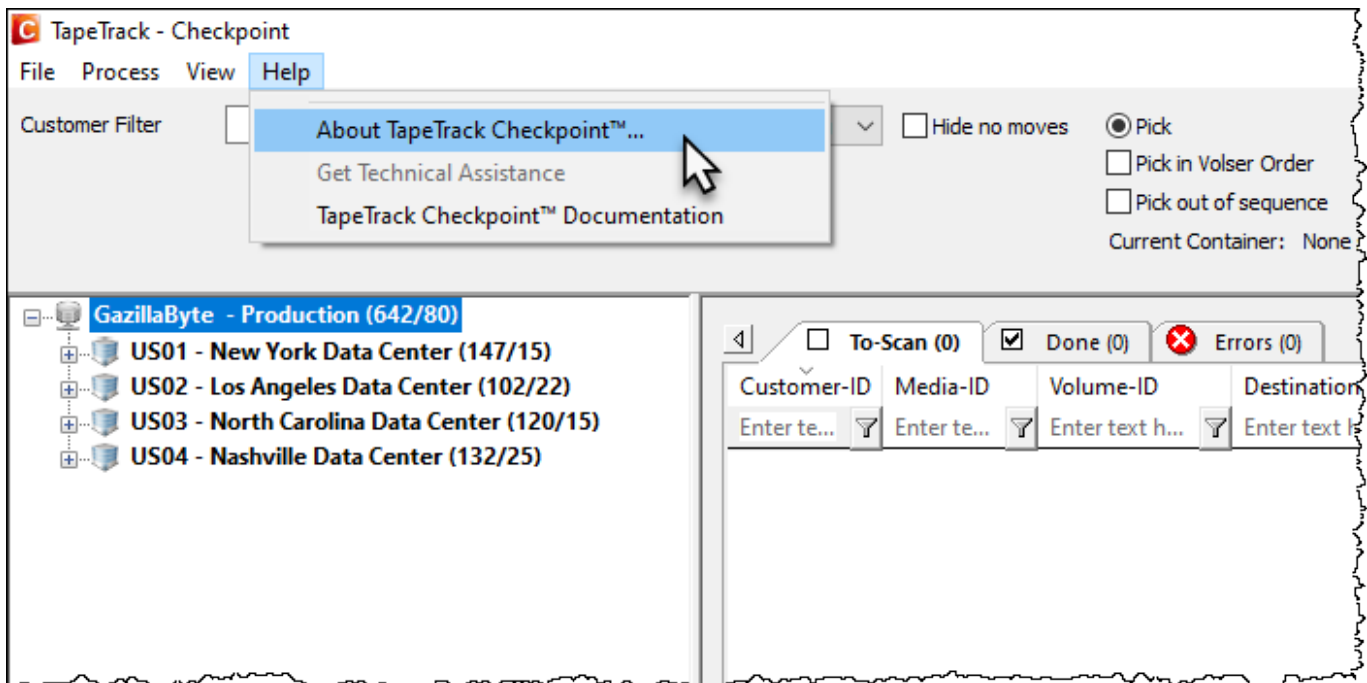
TapeTrack - Checkpoint

File Process View Help

Customer Filter

About TapeTrack Checkpoint™...

Get Technical Assistance

TapeTrack Checkpoint™ Documentation

Hide no moves

Pick

Pick in Volser Order

Pick out of sequence

Current Container: None

GazillaByte - Production (642/80)

US01 - New York Data Center (147/15)

US02 - Los Angeles Data Center (102/22)

US03 - North Carolina Data Center (120/15)

US04 - Nashville Data Center (132/25)

To-Scan (0) Done (0) Errors (0)

| Customer-ID | Media-ID | Volume-ID | Destination |
|---|---|---|---|
| Enter te... | Enter te... | Enter text h... | Enter text h |